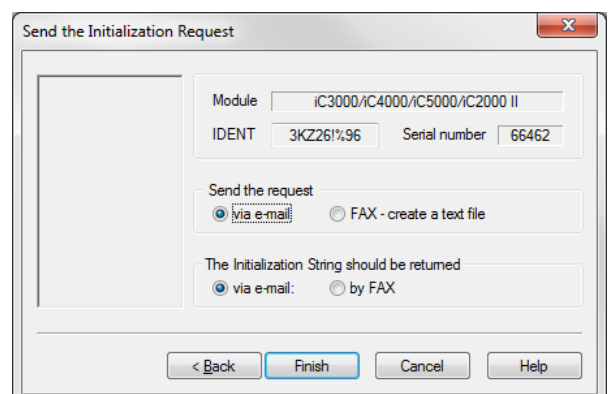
Send the Initialization Request

Module iC3000/iC4000/iC5000/iC2000 II

IDENT 3KZ26!%96 Serial number 66462

Send the request

via e-mail FAX - create a text file

The Initialization String should be returned

via e-mail: by FAX

< Back Finish Cancel Help